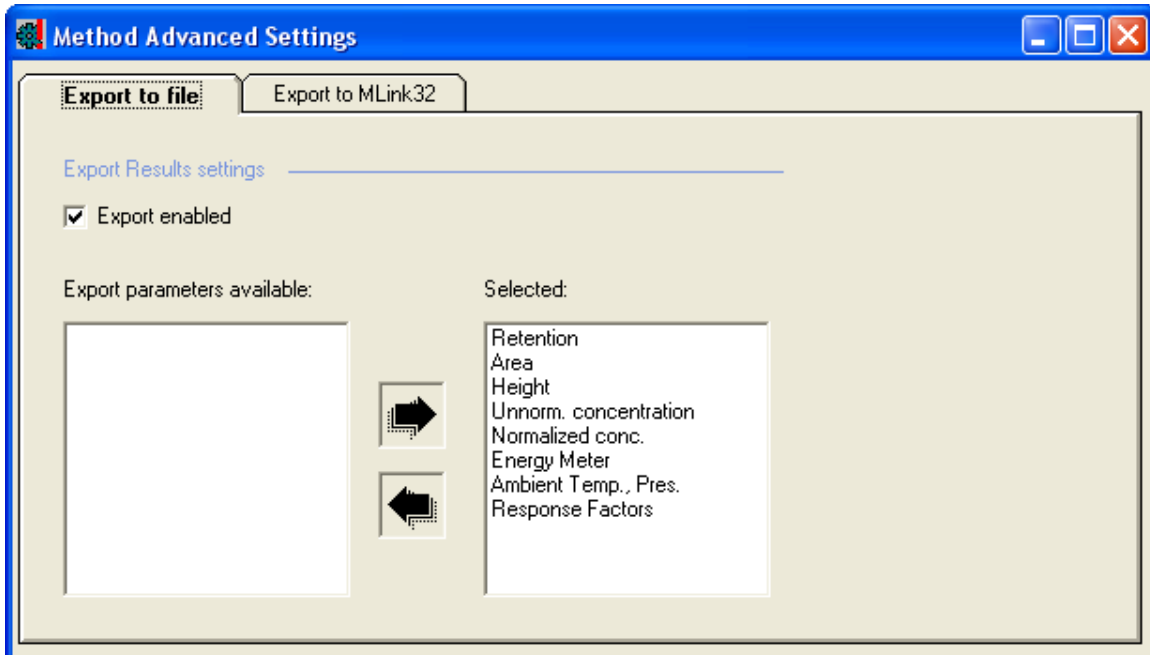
Method Advanced Settings

Export to file

Export to MLink32

Export Results settings

Export enabled

Export parameters available:

Selected:

Retention
Area
Height
Unnorm. concentration
Normalized conc.
Energy Meter
Ambient Temp., Pres.
Response Factors